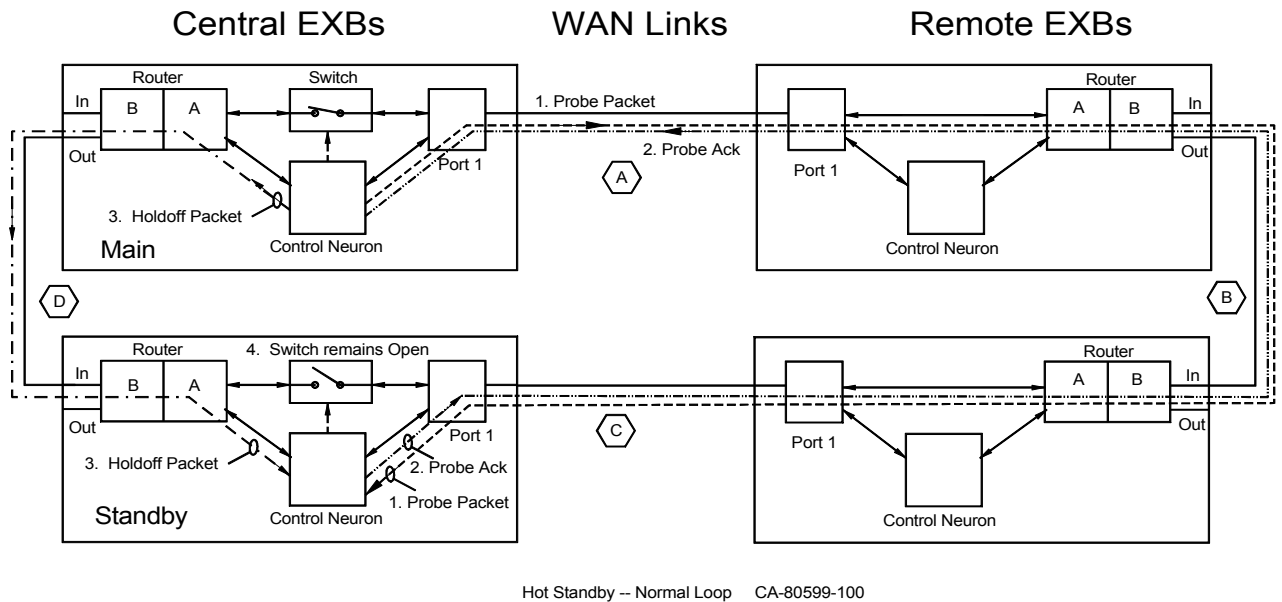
Central EXBs

WAN Links

Remote EXBs

Router
B
A
In
Out
Switch
Port 1
3. Holdoff Packet
Control Neuron
Main

1. Probe Packet
2. Probe Ack
A

Port 1
Router
A
B
In
Out
Control Neuron

D

B

Router
B
A
In
Out
4. Switch remains Open
Port 1
3. Holdoff Packet
2. Probe Ack
1. Probe Packet
Control Neuron
Standby

C

Port 1
Router
A
B
In
Out
Control Neuron

Hot Standby -- Normal Loop CA-80599-100